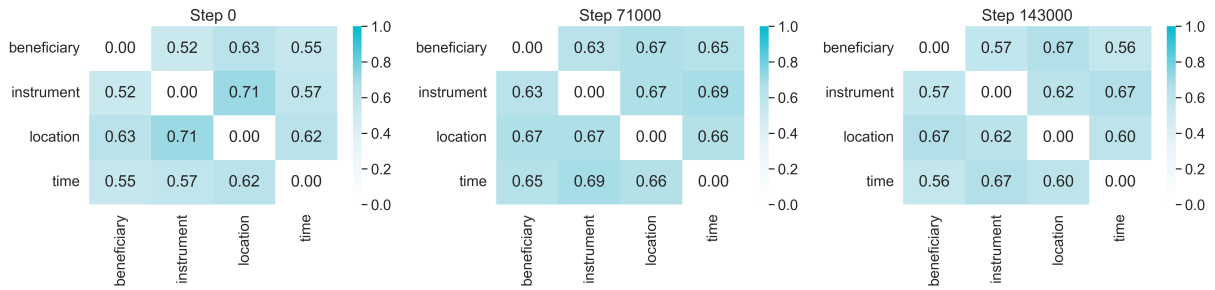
Step 0

| | beneficiary | instrument | location | time |
|---|---|---|---|---|
| beneficiary | 0.00 | 0.52 | 0.63 | 0.55 |
| instrument | 0.52 | 0.00 | 0.71 | 0.57 |
| location | 0.63 | 0.71 | 0.00 | 0.62 |
| time | 0.55 | 0.57 | 0.62 | 0.00 |

1.0
0.8
0.6
0.4
0.2
0.0

Step 71000

| | beneficiary | instrument | location | time |
|---|---|---|---|---|
| beneficiary | 0.00 | 0.63 | 0.67 | 0.65 |
| instrument | 0.63 | 0.00 | 0.67 | 0.69 |
| location | 0.67 | 0.67 | 0.00 | 0.66 |
| time | 0.65 | 0.69 | 0.66 | 0.00 |

1.0
0.8
0.6
0.4
0.2
0.0

Step 143000

| | beneficiary | instrument | location | time |
|---|---|---|---|---|
| beneficiary | 0.00 | 0.57 | 0.67 | 0.56 |
| instrument | 0.57 | 0.00 | 0.62 | 0.67 |
| location | 0.67 | 0.62 | 0.00 | 0.60 |
| time | 0.56 | 0.67 | 0.60 | 0.00 |

1.0
0.8
0.6
0.4
0.2
0.0